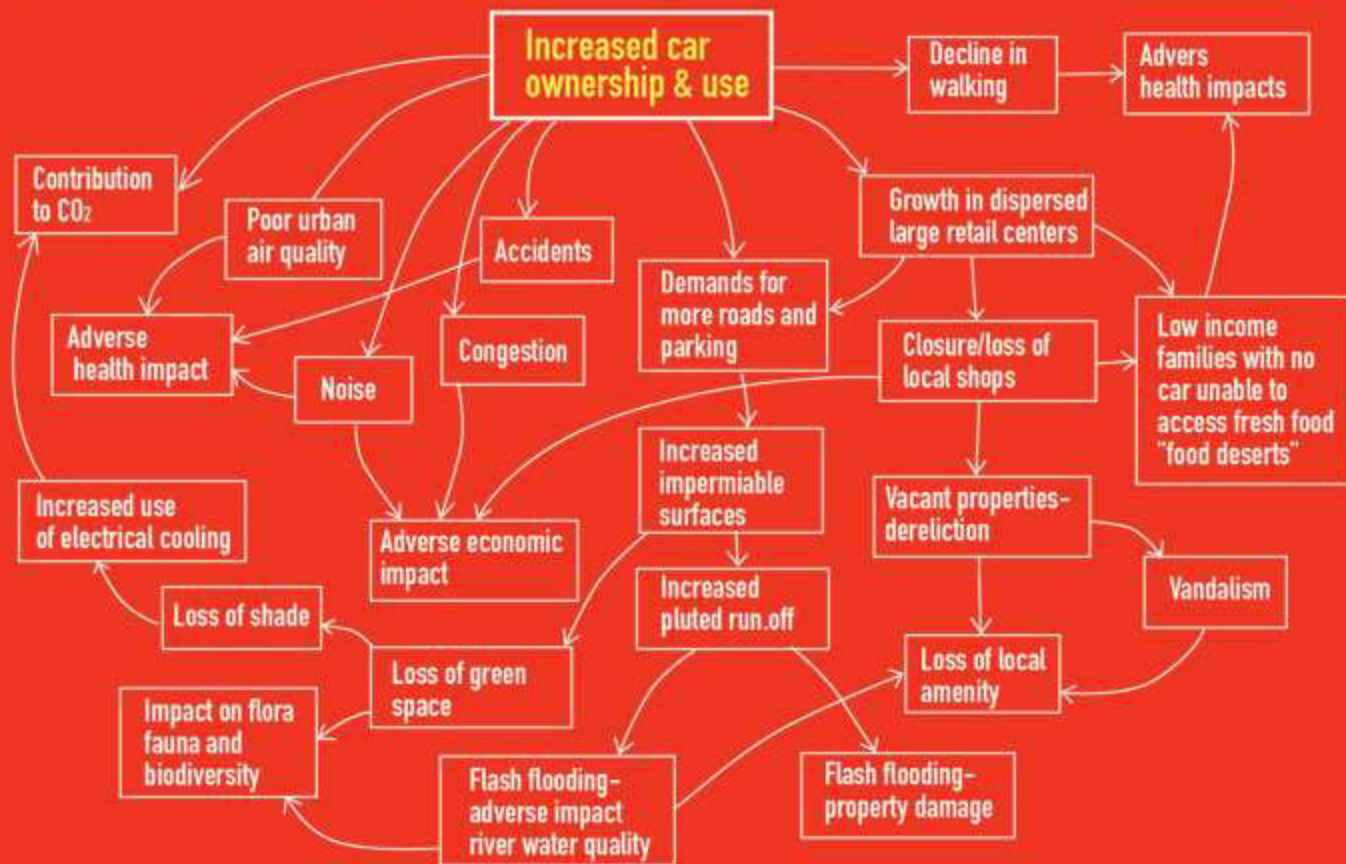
Increased car ownership & use

Decline in walking

Advers health impacts

Contribution to $CO_2$

Poor urban air quality

Accidents

Growth in dispersed large retail centers

Demands for more roads and parking

Adverse health impact

Noise

Congestion

Closure/loss of local shops

Low income families with no car unable to access fresh food "food deserts"

Increased impermiable surfaces

Increased use of electrical cooling

Adverse economic impact

Vacant properties-dereliction

Vandalism

Loss of shade

Increased pluted run.off

Loss of green space

Loss of local amenity

Impact on flora fauna and biodiversity

Flash flooding-adverse impact river water quality

Flash flooding-property damage